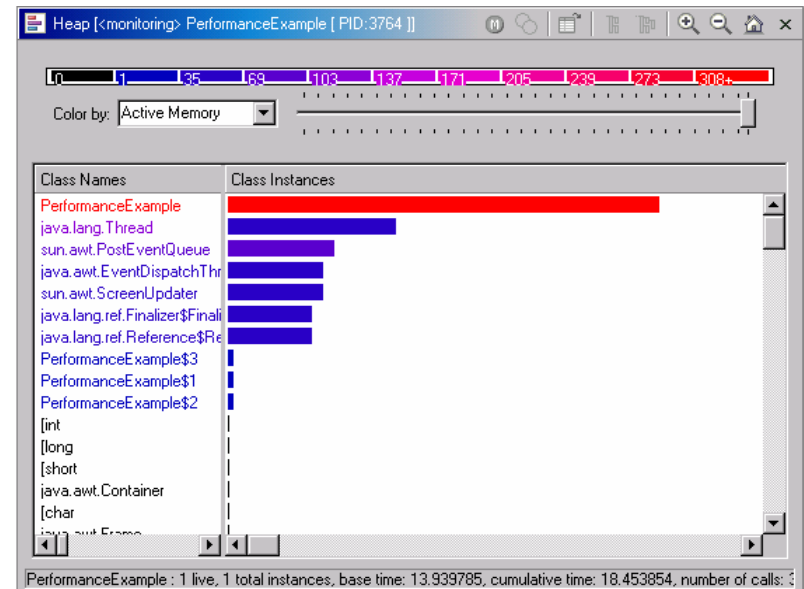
Heap [<monitoring> PerformanceExample [ PID:3764 ]]

0 1 35 69 103 137 171 205 239 273 308+

Color by: Active Memory

| Class Names | Class Instances |
|---|---|
| PerformanceExample | |
| java.lang.Thread | |
| sun.awt.PostEventQueue | |
| java.awt.EventDispatchThr | |
| sun.awt.ScreenUpdater | |
| java.lang.ref.Finalizer$Finali | |
| java.lang.ref.Reference$Re | |
| PerformanceExample$3 | |
| PerformanceExample$1 | |
| PerformanceExample$2 | |
| [int | |
| [long | |
| [short | |
| java.awt.Container | |
| [char | |
| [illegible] | |

PerformanceExample : 1 live, 1 total instances, base time: 13.939785, cumulative time: 18.453854, number of calls: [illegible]